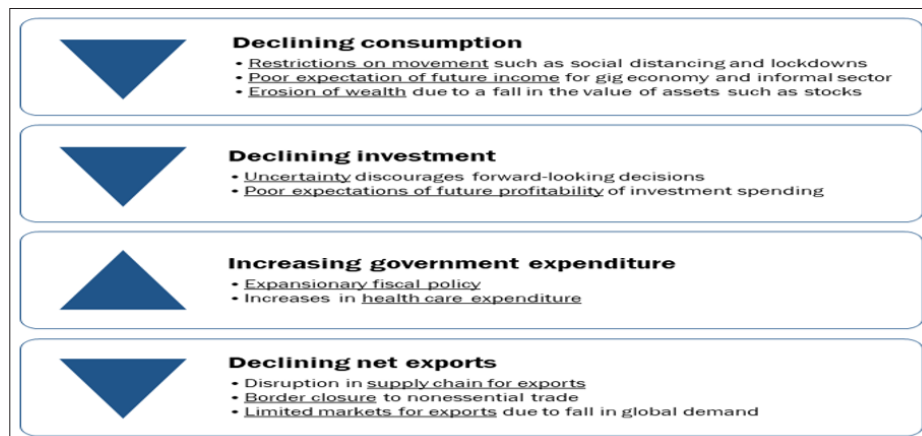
**Declining consumption**
• Restrictions on movement such as social distancing and lockdowns
• Poor expectation of future income for gig economy and informal sector
• Erosion of wealth due to a fall in the value of assets such as stocks

**Declining investment**
• Uncertainty discourages forward-looking decisions
• Poor expectations of future profitability of investment spending

**Increasing government expenditure**
• Expansionary fiscal policy
• Increases in health care expenditure

**Declining net exports**
• Disruption in supply chain for exports
• Border closure to nonessential trade
• Limited markets for exports due to fall in global demand